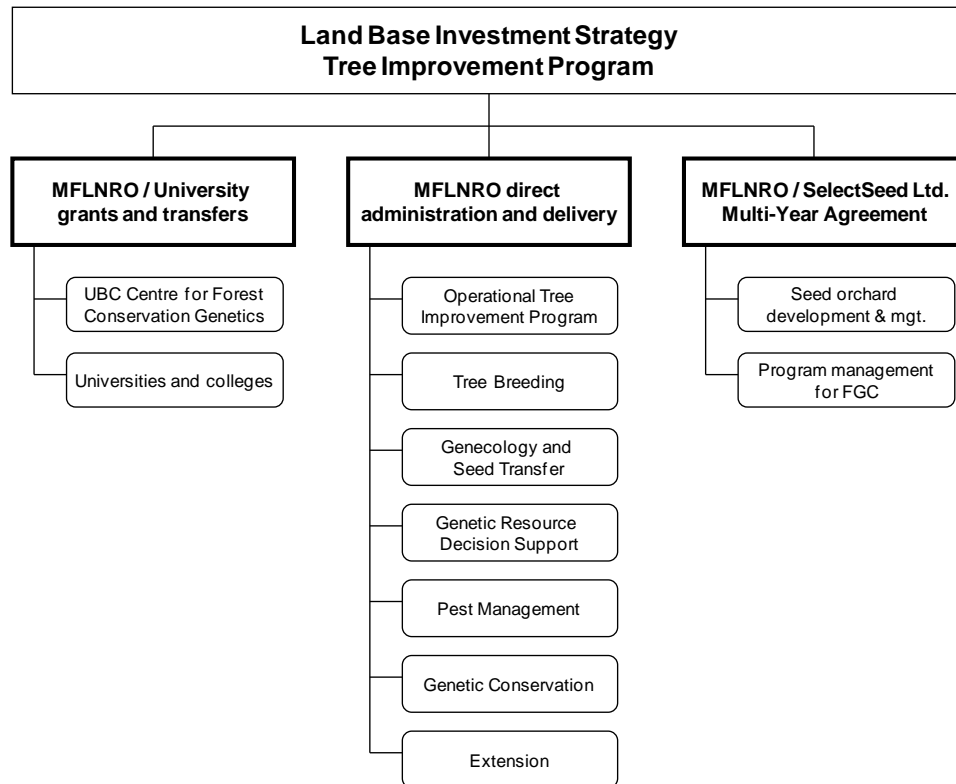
Land Base Investment Strategy
Tree Improvement Program

MFLNRO / University grants and transfers

UBC Centre for Forest Conservation Genetics

Universities and colleges

MFLNRO direct administration and delivery

Operational Tree Improvement Program

Tree Breeding

Genecology and Seed Transfer

Genetic Resource Decision Support

Pest Management

Genetic Conservation

Extension

MFLNRO / SelectSeed Ltd. Multi-Year Agreement

Seed orchard development & mgt.

Program management for FGC